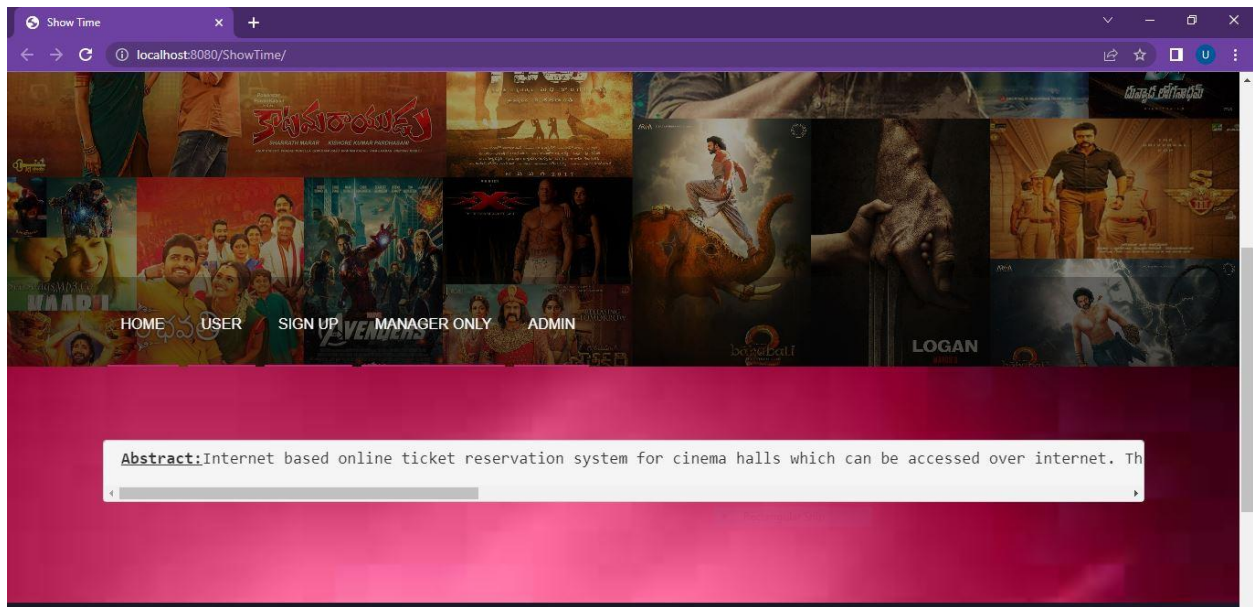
Show Time
localhost:8080/ShowTime/

కాటమరాయుడు
LOGAN

HOME USER SIGN UP MANAGER ONLY ADMIN

Abstract:Internet based online ticket reservation system for cinema halls which can be accessed over internet. Th